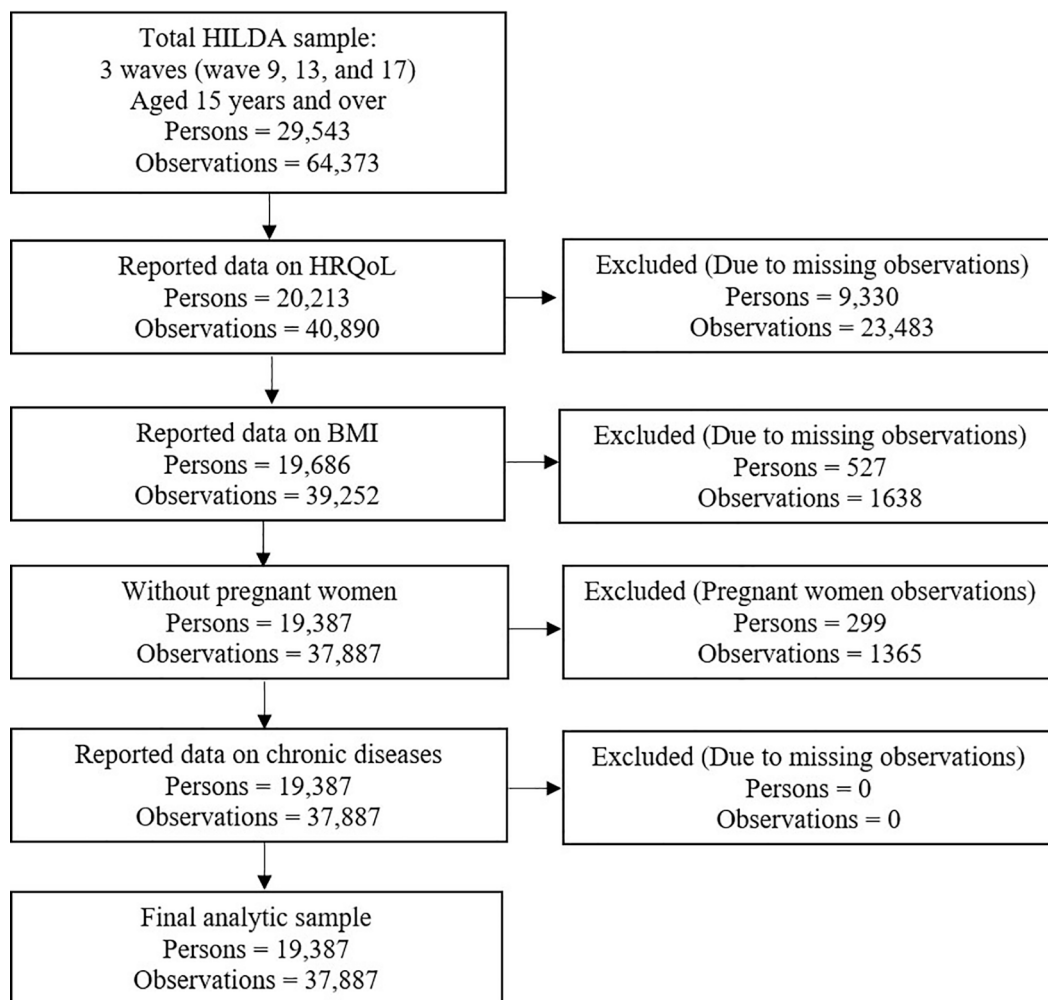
Total HILDA sample:
3 waves (wave 9, 13, and 17)
Aged 15 years and over
Persons = 29,543
Observations = 64,373

Reported data on HRQoL
Persons = 20,213
Observations = 40,890

Excluded (Due to missing observations)
Persons = 9,330
Observations = 23,483

Reported data on BMI
Persons = 19,686
Observations = 39,252

Excluded (Due to missing observations)
Persons = 527
Observations = 1638

Without pregnant women
Persons = 19,387
Observations = 37,887

Excluded (Pregnant women observations)
Persons = 299
Observations = 1365

Reported data on chronic diseases
Persons = 19,387
Observations = 37,887

Excluded (Due to missing observations)
Persons = 0
Observations = 0

Final analytic sample
Persons = 19,387
Observations = 37,887